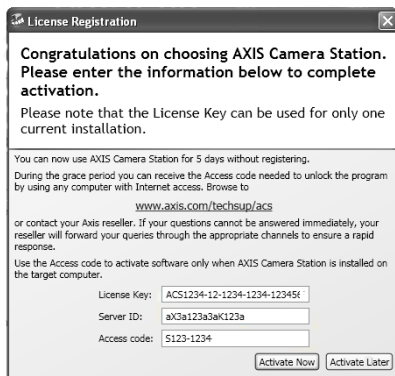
License Registration

Congratulations on choosing AXIS Camera Station. Please enter the information below to complete activation.

Please note that the License Key can be used for only one current installation.

You can now use AXIS Camera Station for 5 days without registering.

During the grace period you can receive the Access code needed to unlock the program by using any computer with Internet access. Browse to

www.axis.com/techsup/acs

or contact your Axis reseller. If your questions cannot be answered immediately, your reseller will forward your queries through the appropriate channels to ensure a rapid response.

Use the Access code to activate software only when AXIS Camera Station is installed on the target computer.

License Key: ACS1234-12-1234-1234-12345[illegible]

Server ID: aX3a123a3aK123a

Access code: S123-1234

Activate Now

Activate Later